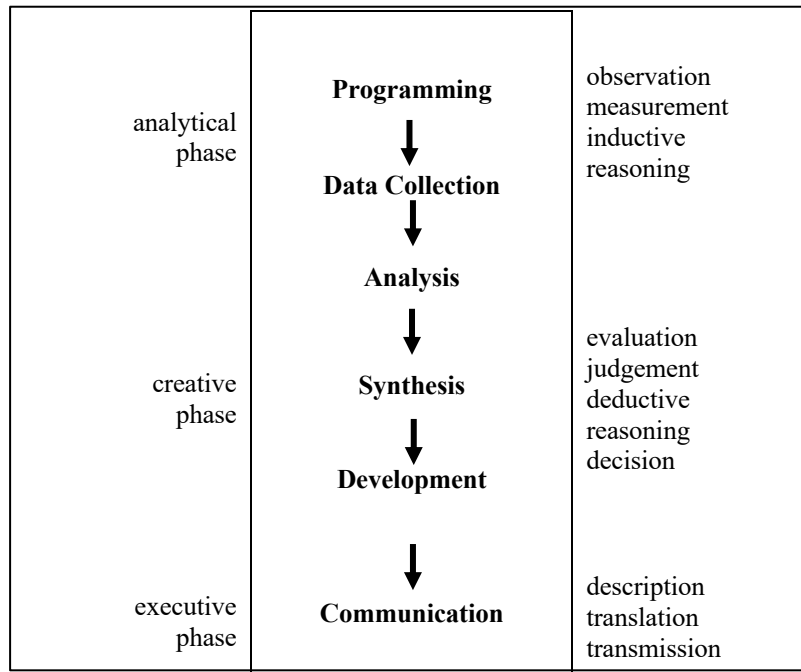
analytical phase

Programming

Data Collection

Analysis

observation
measurement
inductive
reasoning

creative phase

Synthesis

Development

evaluation
judgement
deductive
reasoning
decision

executive phase

Communication

description
translation
transmission